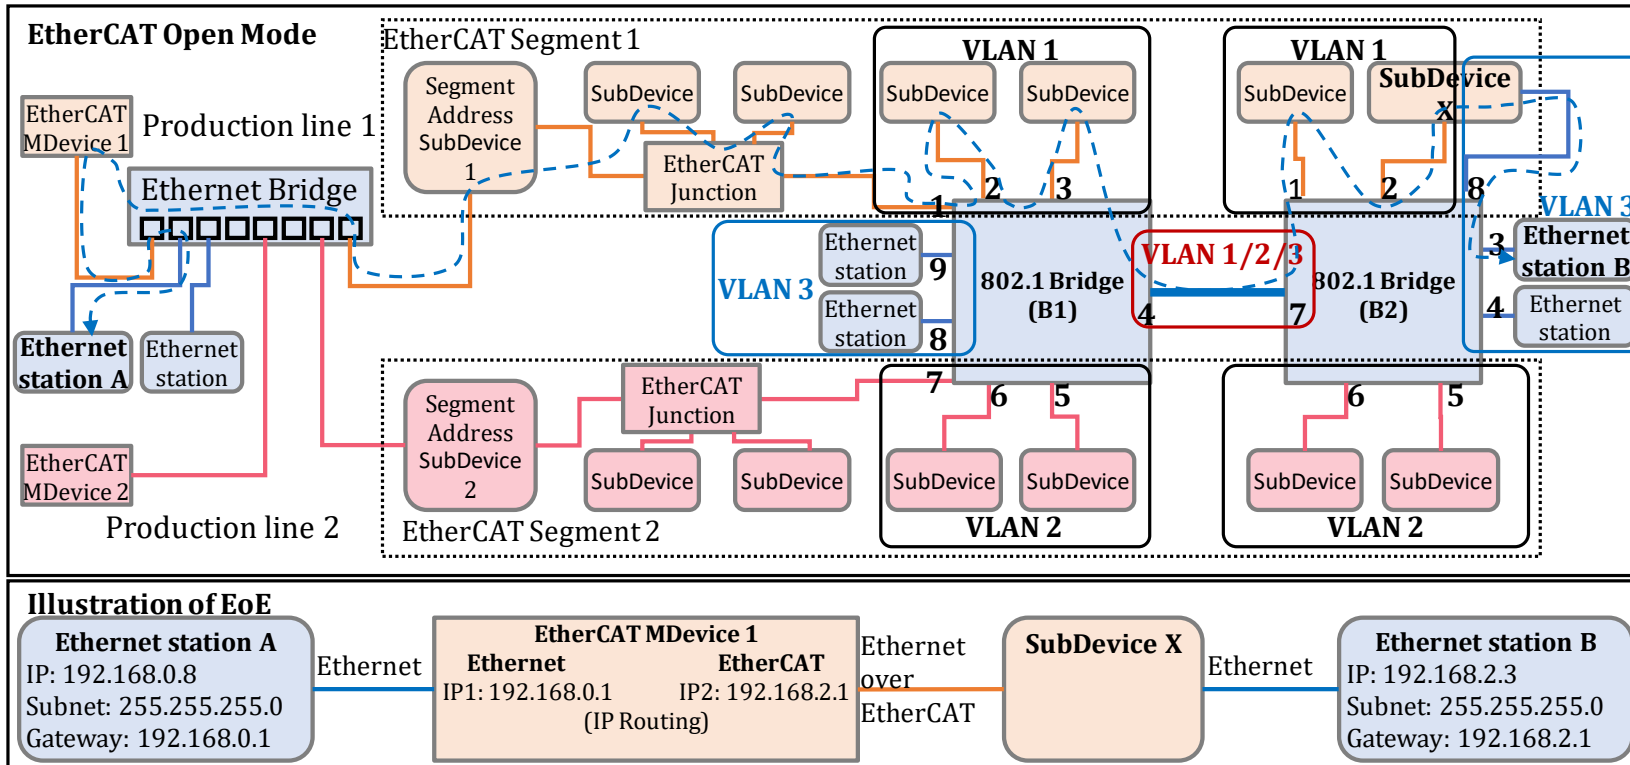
EtherCAT Open Mode

EtherCAT Segment 1

VLAN 1

VLAN 1

EtherCAT MDevice 1

Production line 1

Segment Address SubDevice 1

SubDevice

SubDevice

SubDevice

SubDevice

SubDevice

SubDevice X

Ethernet Bridge

EtherCAT Junction

1

2

3

1

2

8

VLAN 3

Ethernet station

9

VLAN 3

Ethernet station

8

802.1 Bridge (B1)

VLAN 1/2/3

802.1 Bridge (B2)

3

Ethernet station B

4

7

4

Ethernet station

Ethernet station A

Ethernet station

Segment Address SubDevice 2

EtherCAT Junction

7

6

5

6

5

EtherCAT MDevice 2

SubDevice

SubDevice

SubDevice

SubDevice

SubDevice

SubDevice

Production line 2

EtherCAT Segment 2

VLAN 2

VLAN 2

Illustration of EoE

Ethernet station A
IP: 192.168.0.8
Subnet: 255.255.255.0
Gateway: 192.168.0.1

Ethernet

EtherCAT MDevice 1
Ethernet
IP1: 192.168.0.1
EtherCAT
IP2: 192.168.2.1
(IP Routing)

Ethernet over EtherCAT

SubDevice X

Ethernet

Ethernet station B
IP: 192.168.2.3
Subnet: 255.255.255.0
Gateway: 192.168.2.1